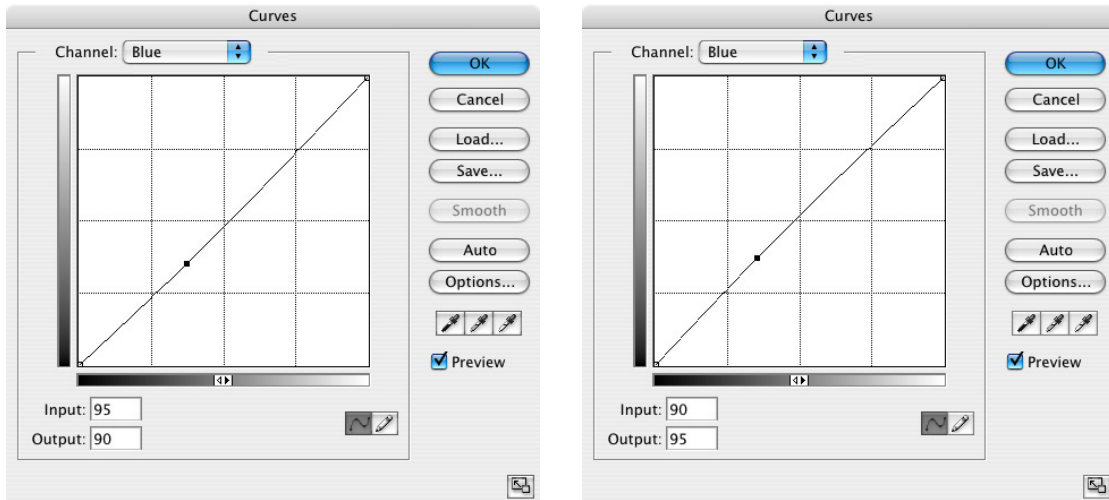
Curves

Channel: Blue

OK

Cancel

Load...

Save...

Smooth

Auto

Options...

Preview

Input: 95

Output: 90

Curves

Channel: Blue

OK

Cancel

Load...

Save...

Smooth

Auto

Options...

Preview

Input: 90

Output: 95